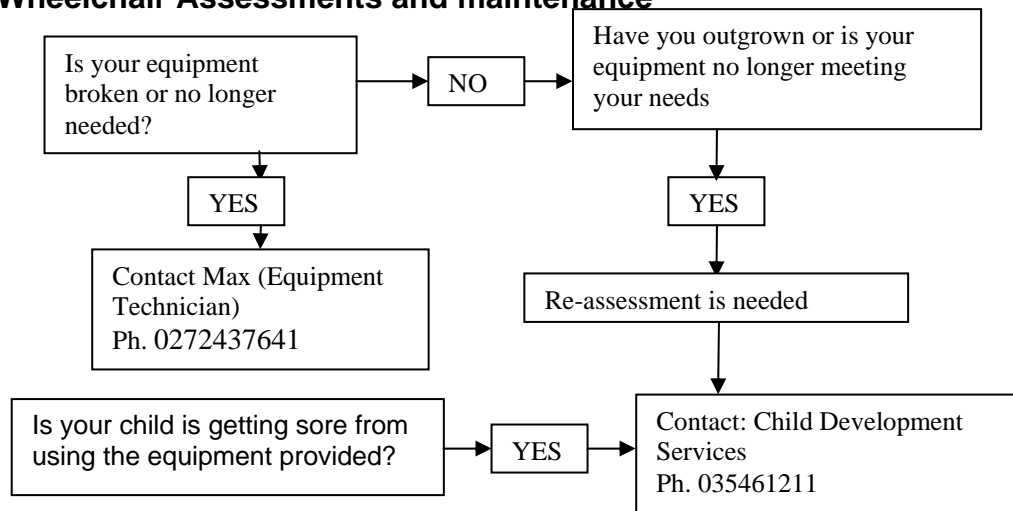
Wheelchair Assessments and maintenance

Is your equipment broken or no longer needed?

NO

Have you outgrown or is your equipment no longer meeting your needs

YES

YES

Contact Max (Equipment Technician)
Ph. 0272437641

Re-assessment is needed

Is your child is getting sore from using the equipment provided?

YES

Contact: Child Development Services
Ph. 035461211